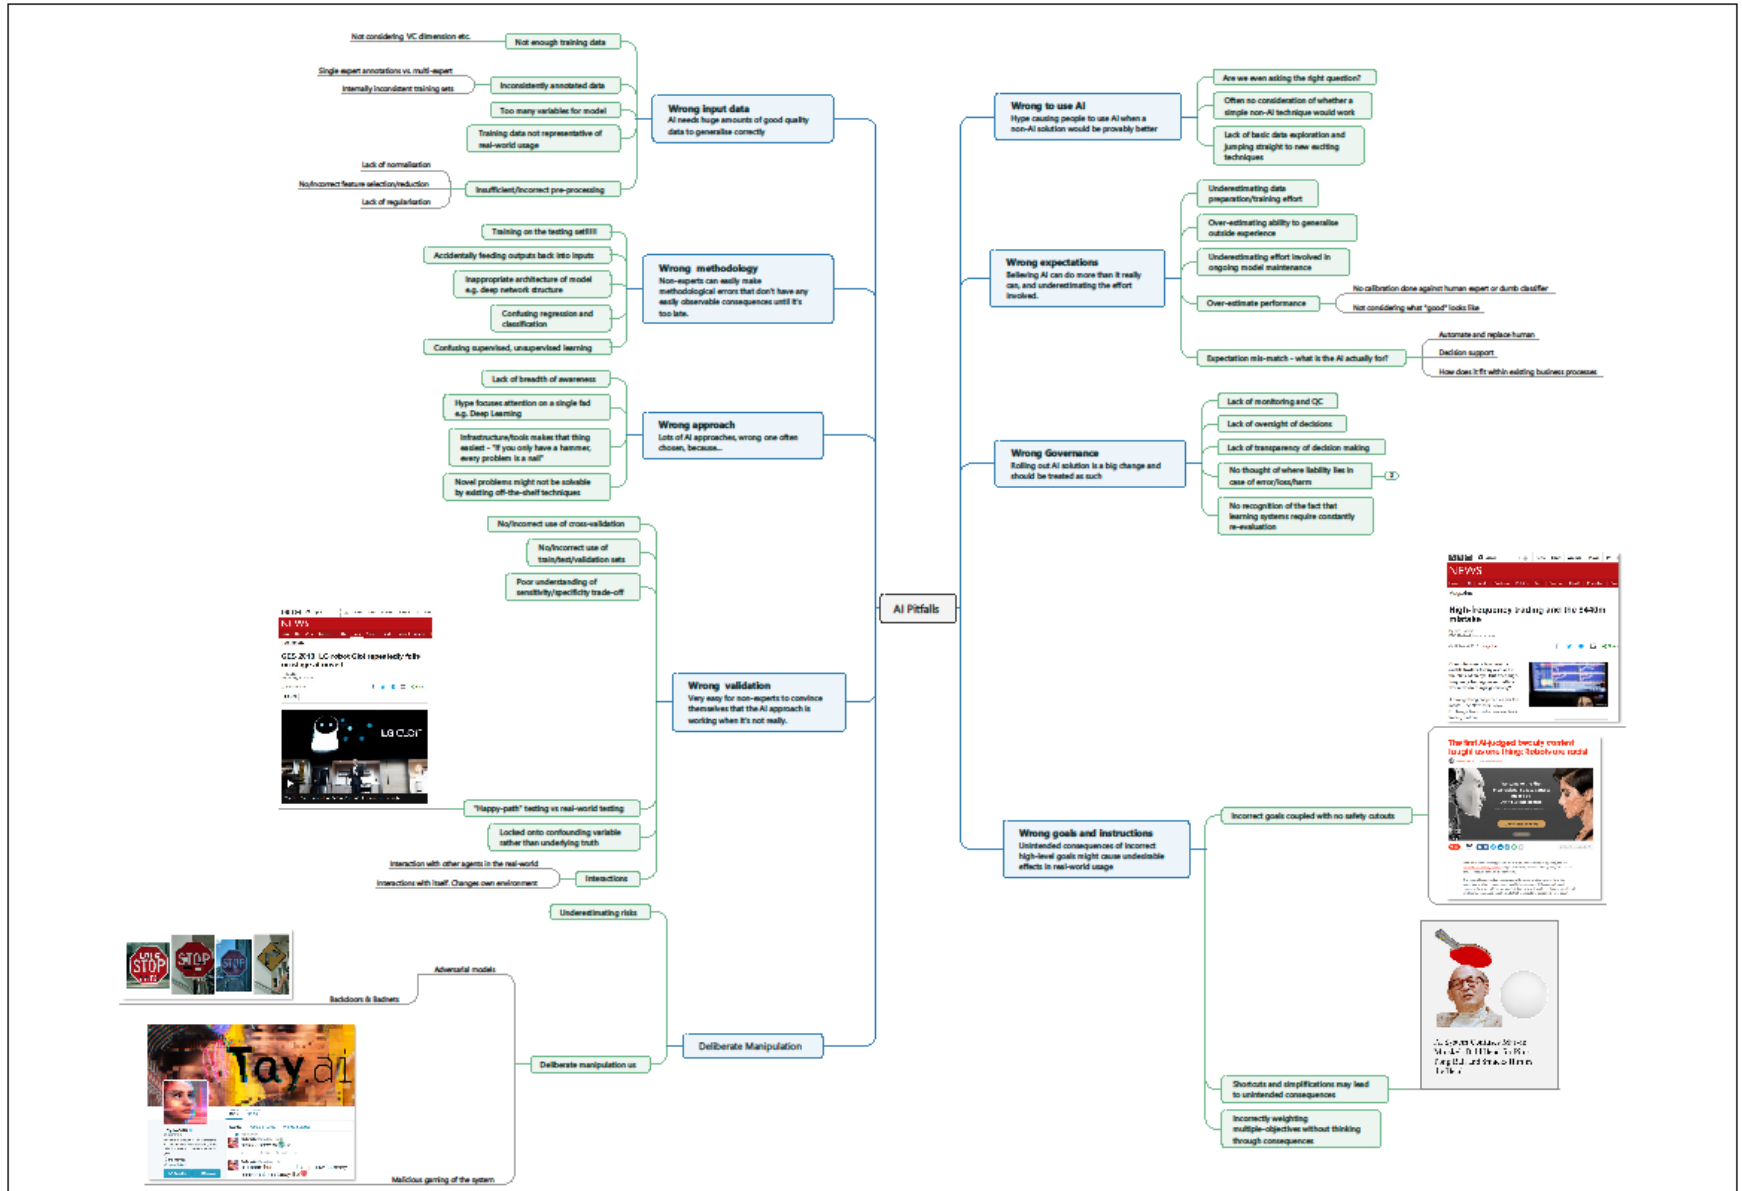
AI Pitfalls

Wrong input data
AI needs huge amounts of good quality data to generalise correctly

Not enough training data
Not considering VC dimension etc.
Inconsistently annotated data
Single expert annotations vs. multi-expert
Internally inconsistent training sets
Too many variables for model
Training data not representative of real-world usage
Insufficient/incorrect pre-processing
Lack of normalisation
No/incorrect feature selection/reduction
Lack of regularisation

Wrong methodology
Non-experts can easily make methodological errors that don't have any easily observable consequences until it's too late.

Training on the testing set!!!
Accidentally feeding outputs back into inputs
Inappropriate architecture of model e.g. deep network structure
Confusing regression and classification
Confusing supervised, unsupervised learning

Wrong approach
Lots of AI approaches, wrong one often chosen, because...

Lack of breadth of awareness
Hype focuses attention on a single fad e.g. Deep Learning
Infrastructure/tools makes that thing easiest - "If you only have a hammer, every problem is a nail"
Novel problems might not be solvable by existing off-the-shelf techniques

Wrong validation
Very easy for non-experts to convince themselves that the AI approach is working when it's not really.

No/incorrect use of cross-validation
No/incorrect use of train/test/validation sets
Poor understanding of sensitivity/specificity trade-off
"Happy-path" testing vs real-world testing
Locked onto confounding variable rather than underlying truth
Interactions
Interaction with other agents in the real-world
Interactions with itself. Changes own environment

CES 2018: LG robot Cloi repeatedly fails on stage at its unveil

Deliberate Manipulation
Underestimating risks
Adversarial models
Backdoors & Badnets
Deliberate manipulation us
Malicious gaming of the system

Tay.ai

Wrong to use AI
Hype causing people to use AI when a non-AI solution would be provably better

Are we even asking the right question?
Often no consideration of whether a simple non-AI technique would work
Lack of basic data exploration and jumping straight to new exciting techniques

Wrong expectations
Believing AI can do more than it really can, and underestimating the effort involved.

Underestimating data preparation/training effort
Over-estimating ability to generalise outside experience
Underestimating effort involved in ongoing model maintenance
Over-estimate performance
No calibration done against human expert or dumb classifier
Not considering what "good" looks like
Expectation mis-match - what is the AI actually for?
Automate and replace human
Decision support
How does it fit within existing business processes

Wrong Governance
Rolling out AI solution is a big change and should be treated as such

Lack of monitoring and QC
Lack of oversight of decisions
Lack of transparency of decision making
No thought of where liability lies in case of error/loss/harm
No recognition of the fact that learning systems require constantly re-evaluation

NEWS
High-frequency trading and the $440m mistake

Wrong goals and instructions
Unintended consequences of incorrect high-level goals might cause undesirable effects in real-world usage

Incorrect goals coupled with no safety cutouts
The first AI-judged beauty contest taught us one thing: Robots are racist
Shortcuts and simplifications may lead to unintended consequences
Incorrectly weighting multiple-objectives without thinking through consequences